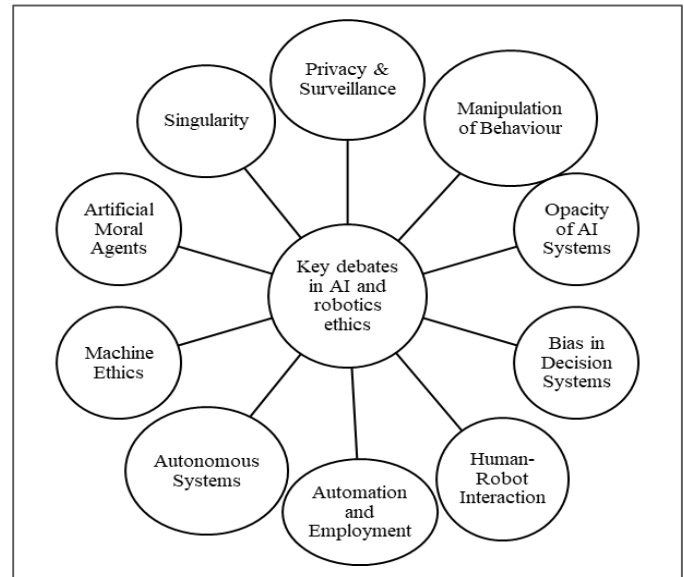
Key debates in AI and robotics ethics

Privacy & Surveillance

Manipulation of Behaviour

Opacity of AI Systems

Bias in Decision Systems

Human-Robot Interaction

Automation and Employment

Autonomous Systems

Machine Ethics

Artificial Moral Agents

Singularity